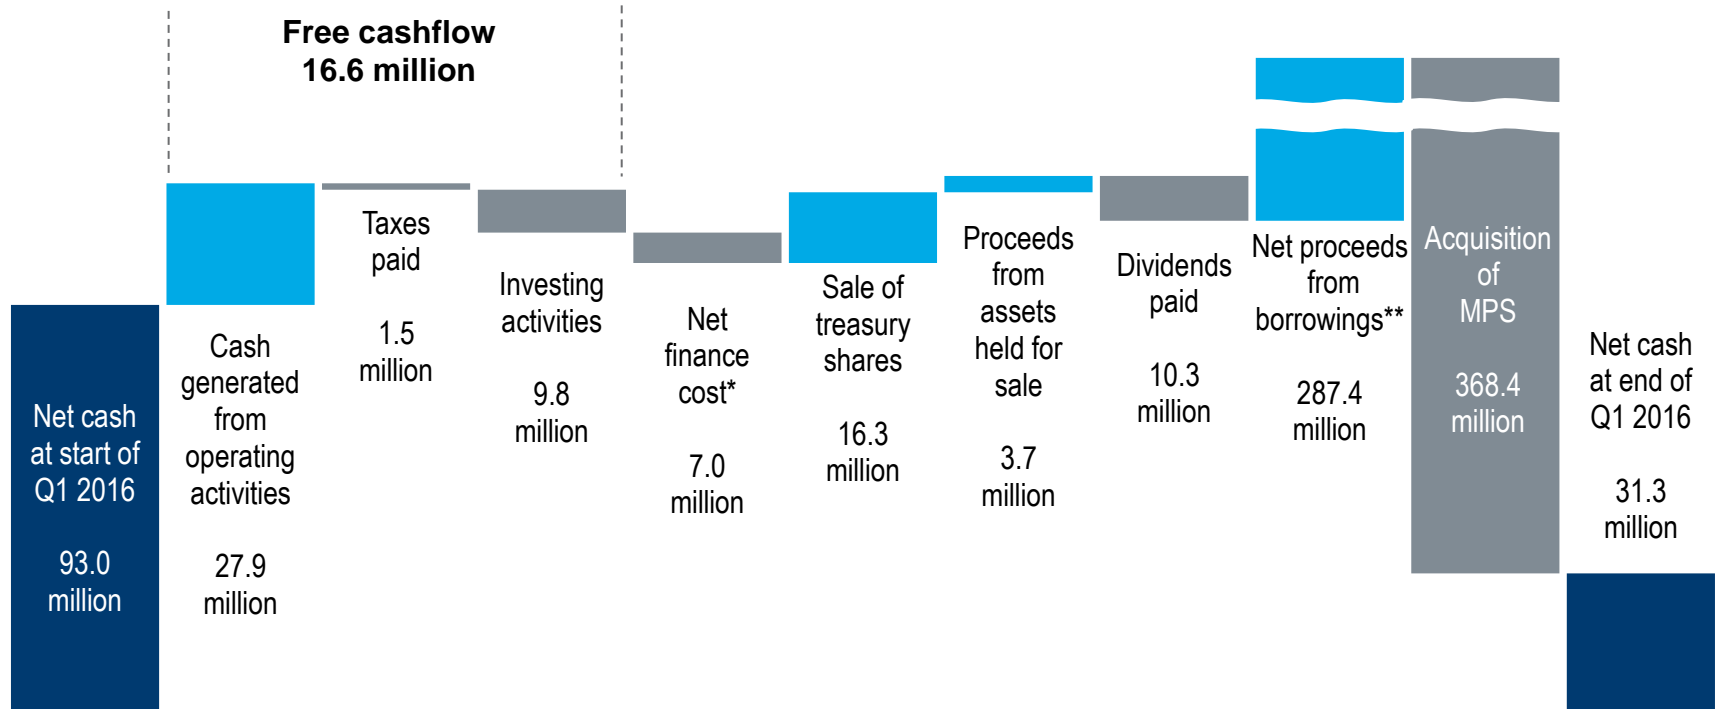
Free cashflow
16.6 million

Net cash at start of Q1 2016

93.0 million

Cash generated from operating activities

27.9 million

Taxes paid

1.5 million

Investing activities

9.8 million

Net finance cost*

7.0 million

Sale of treasury shares

16.3 million

Proceeds from assets held for sale

3.7 million

Dividends paid

10.3 million

Net proceeds from borrowings**

287.4 million

Acquisition of MPS

368.4 million

Net cash at end of Q1 2016

31.3 million